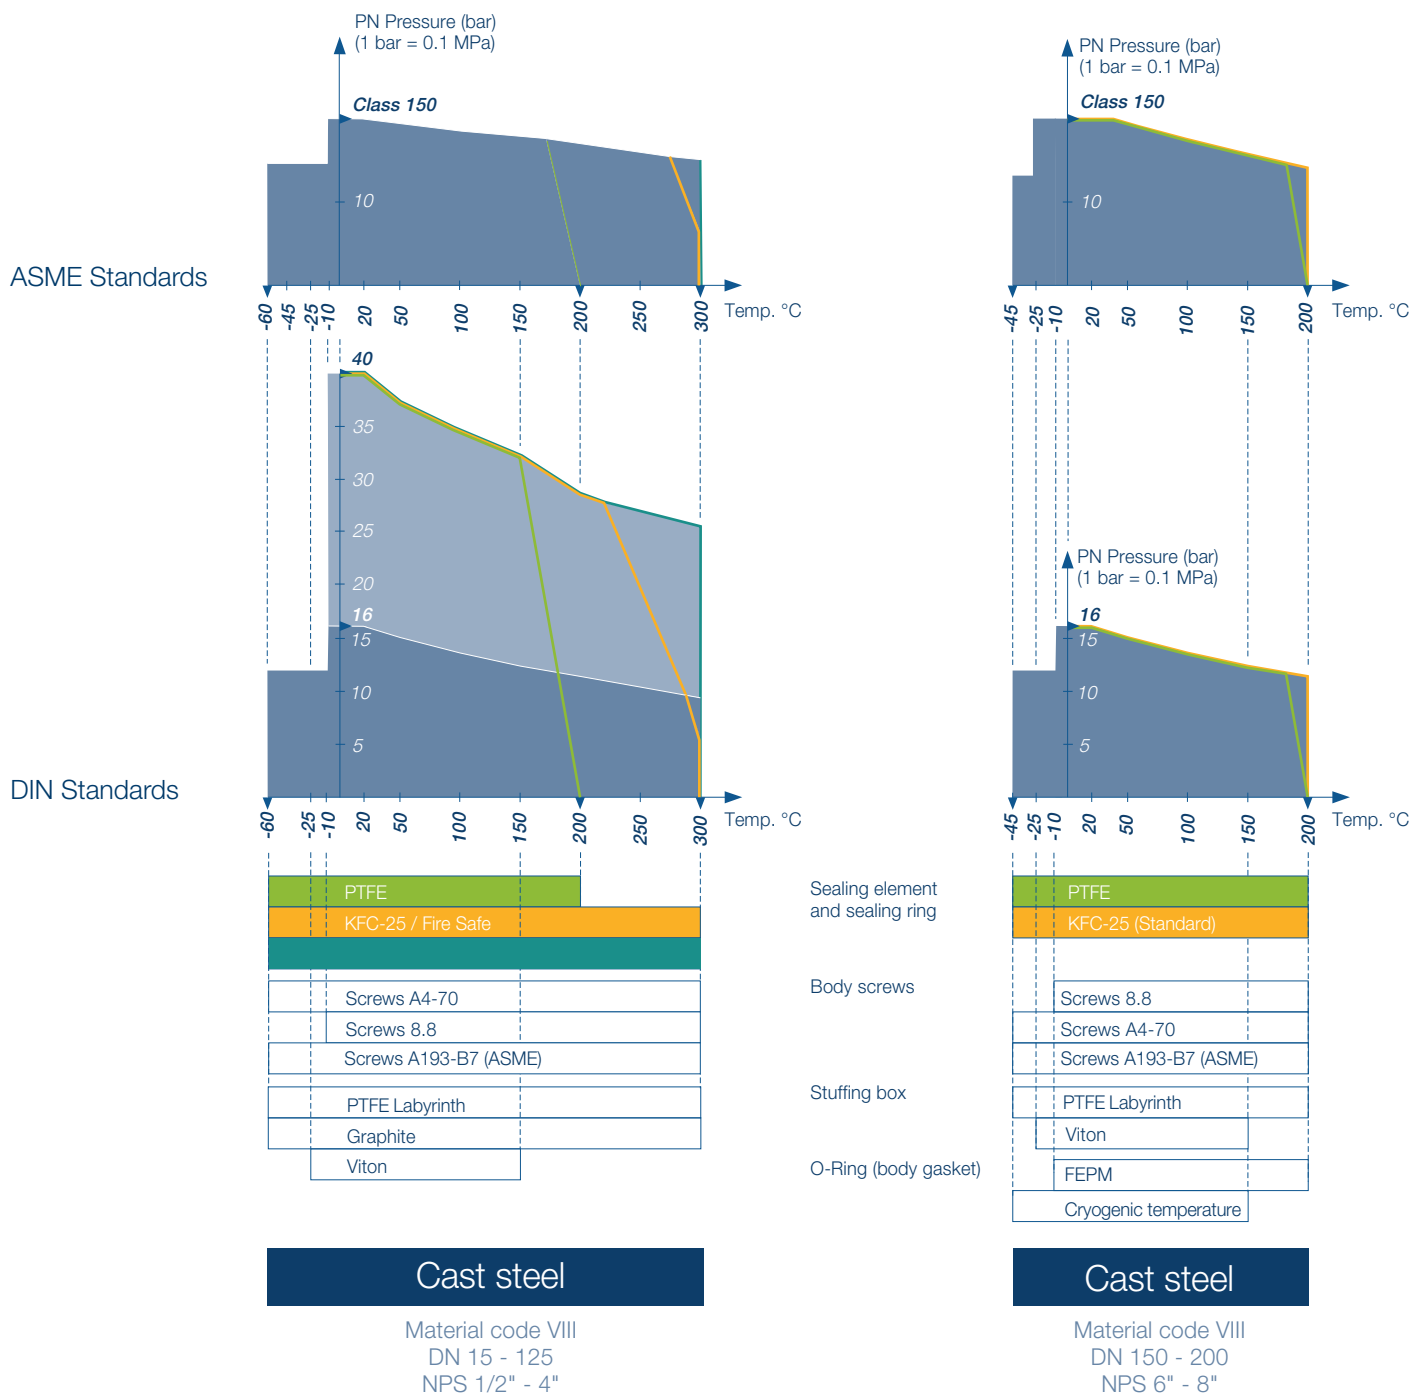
PN Pressure (bar)
(1 bar = 0.1 MPa)

Class 150

10

ASME Standards

-60 -45 -25 -10 20 50 100 150 200 250 300 Temp. °C

40
35
30
25
20
16
15
10
5

DIN Standards

-60 -25 -10 20 50 100 150 200 250 300 Temp. °C

PTFE
KFC-25 / Fire Safe

Screws A4-70
Screws 8.8
Screws A193-B7 (ASME)

PTFE Labyrinth
Graphite
Viton

Cast steel

Material code VIII
DN 15 - 125
NPS 1/2" - 4"

Sealing element
and sealing ring

Body screws

Stuffing box

O-Ring (body gasket)

PN Pressure (bar)
(1 bar = 0.1 MPa)

Class 150

10

-45 -25 -10 20 50 100 150 200 Temp. °C

PN Pressure (bar)
(1 bar = 0.1 MPa)

16
15
10
5

-45 -25 -10 20 50 100 150 200 Temp. °C

PTFE
KFC-25 (Standard)

Screws 8.8
Screws A4-70
Screws A193-B7 (ASME)

PTFE Labyrinth
Viton
FEPM
Cryogenic temperature

Cast steel

Material code VIII
DN 150 - 200
NPS 6" - 8"